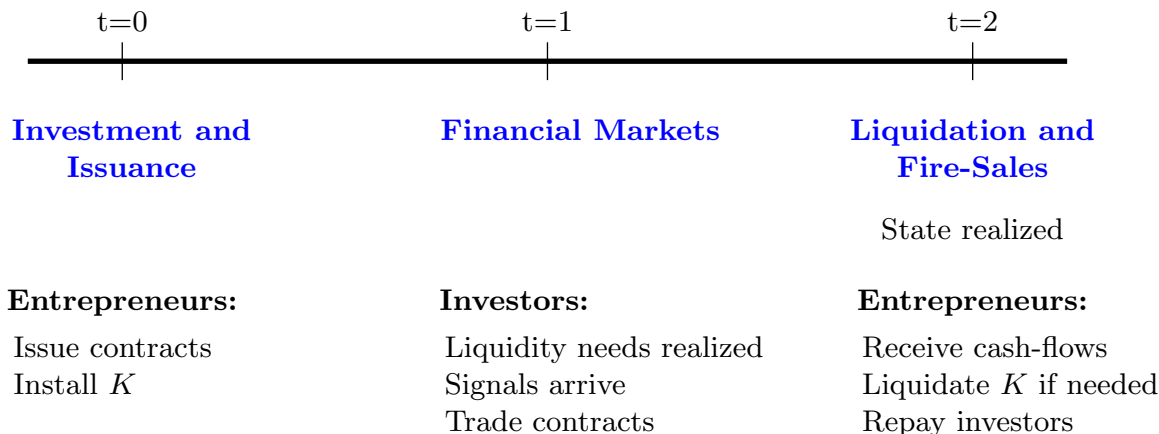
t=0 t=1 t=2

**Investment and Issuance**

Entrepreneurs:

Issue contracts
Install $K$

**Financial Markets**

Investors:

Liquidity needs realized
Signals arrive
Trade contracts

**Liquidation and Fire-Sales**

State realized

Entrepreneurs:

Receive cash-flows
Liquidate $K$ if needed
Repay investors